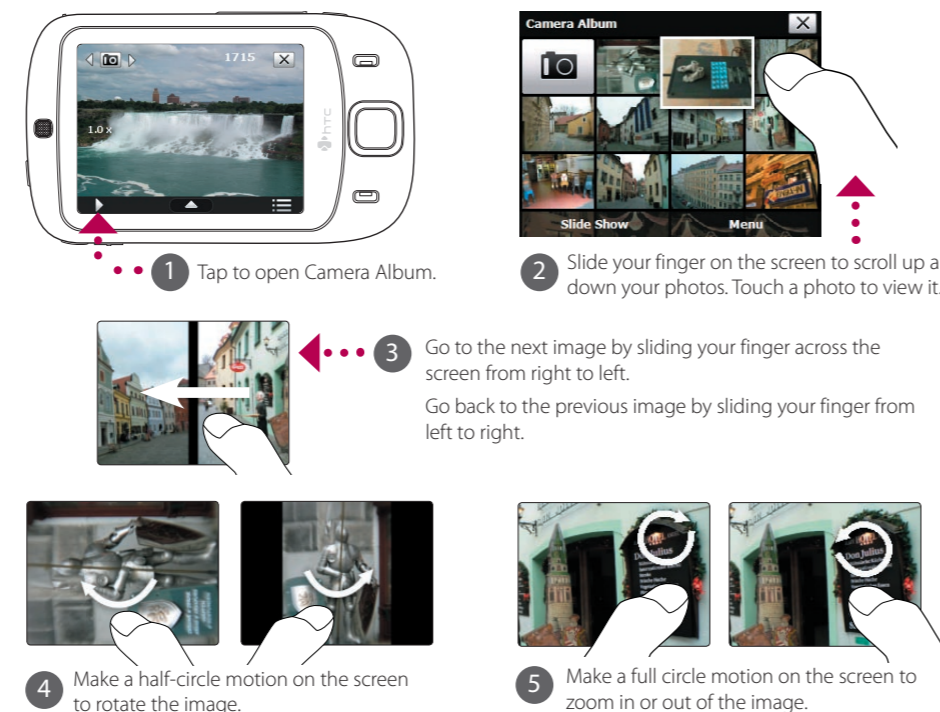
1715

1.0 x

HTC

Camera Album

Slide Show

Menu

1 Tap to open Camera Album.

2 Slide your finger on the screen to scroll up a down your photos. Touch a photo to view it.

3 Go to the next image by sliding your finger across the screen from right to left.

Go back to the previous image by sliding your finger from left to right.

4 Make a half-circle motion on the screen to rotate the image.

5 Make a full circle motion on the screen to zoom in or out of the image.